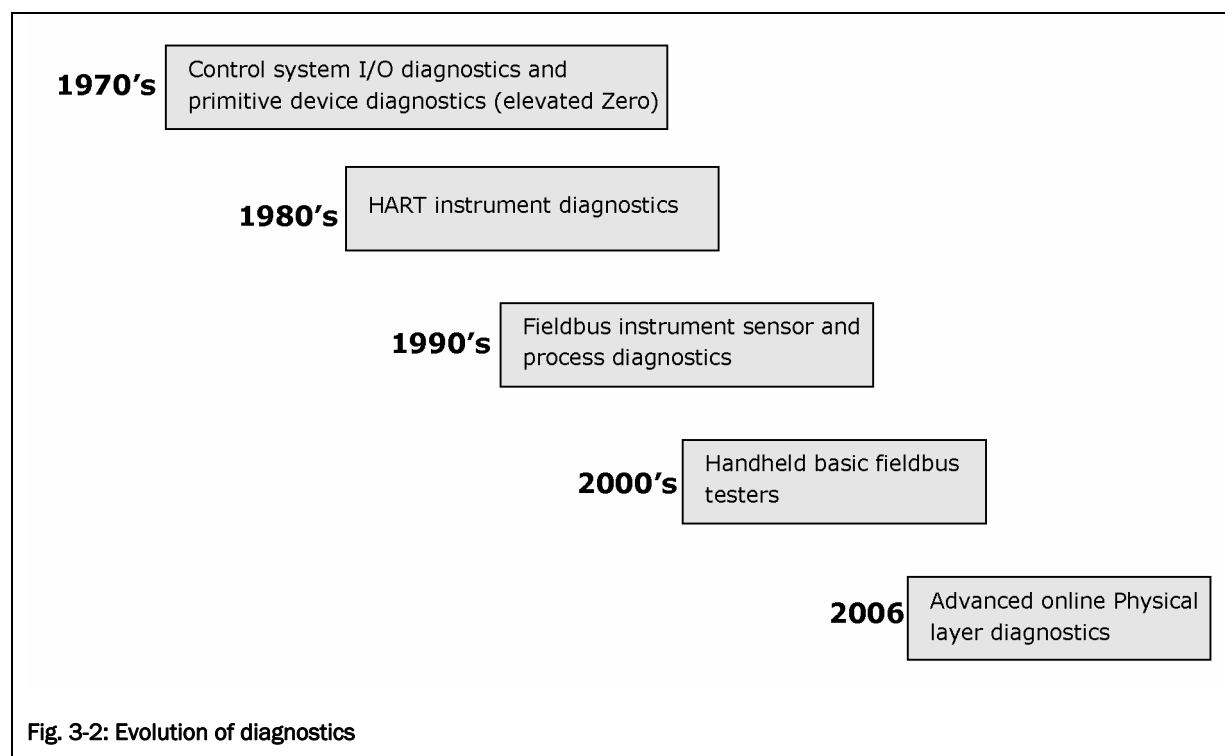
1970's Control system I/O diagnostics and primitive device diagnostics (elevated Zero)

1980's HART instrument diagnostics

1990's Fieldbus instrument sensor and process diagnostics

2000's Handheld basic fieldbus testers

2006 Advanced online Physical layer diagnostics

Fig. 3-2: Evolution of diagnostics